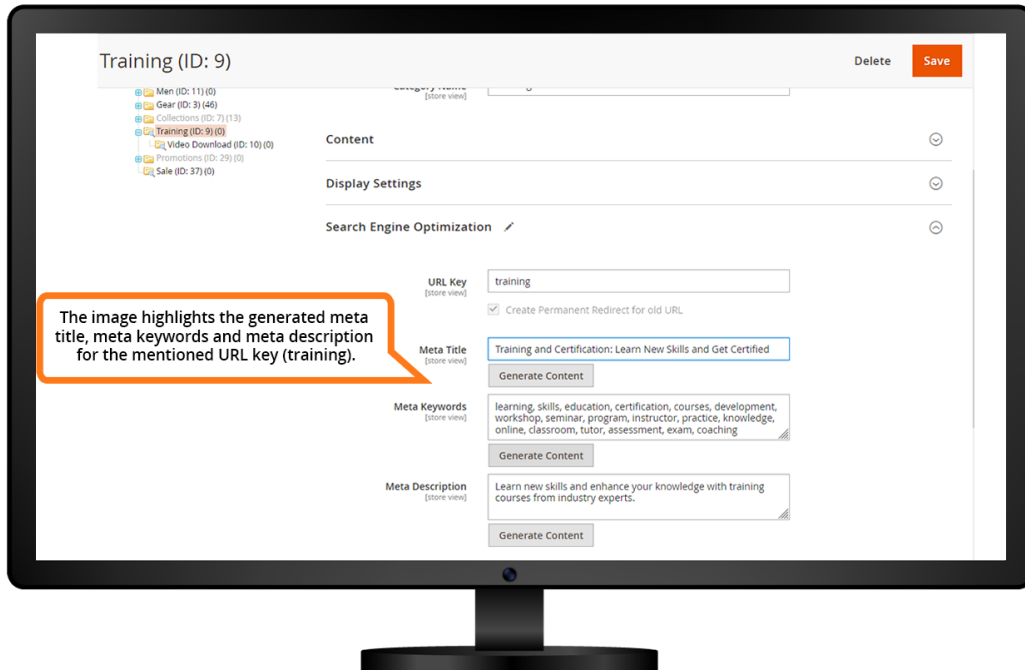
Training (ID: 9)

Delete

Save

Men (ID: 11) (0)
Gear (ID: 3) (46)
Collections (ID: 7) (13)
Training (ID: 9) (0)
Video Download (ID: 10) (0)
Promotions (ID: 29) (0)
Sale (ID: 37) (0)

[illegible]
[store view]

Content

Display Settings

Search Engine Optimization

URL Key
[store view]
training

Create Permanent Redirect for old URL

The image highlights the generated meta title, meta keywords and meta description for the mentioned URL key (training).

Meta Title
[store view]
Training and Certification: Learn New Skills and Get Certified

Generate Content

Meta Keywords
[store view]
learning, skills, education, certification, courses, development, workshop, seminar, program, instructor, practice, knowledge, online, classroom, tutor, assessment, exam, coaching

Generate Content

Meta Description
[store view]
Learn new skills and enhance your knowledge with training courses from industry experts.

Generate Content